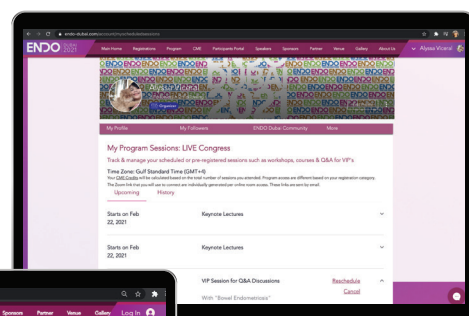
endo-dubai.com/account/myscheduledsessions

ENDO DUBAI 2021

Main Home Registrations Program CME Participants Portal Speakers Sponsors Partner Venue Gallery About Us Alyssa Vicera

Alyssa Vicera

Organizer

My Profile My Followers ENDO Dubai Community More

My Program Sessions: LIVE Congress

Track & manage your scheduled or pre-registered sessions such as workshops, courses & Q&A for VIP's

Time Zone: Gulf Standard Time (GMT+4)

Your CME Credits will be calculated based on the total number of sessions you attended. Program access are different based on your registration category. The Zoom link that you will use to connect are individually generated per online room access. These links are sent by email.

Upcoming History

Starts on Feb 22, 2021

Keynote Lectures

Starts on Feb 22, 2021

Keynote Lectures

VIP Session for Q&A Discussions

Reschedule

Cancel

With "Bowel Endometriosis"

Sponsors Partner Venue Gallery Log In